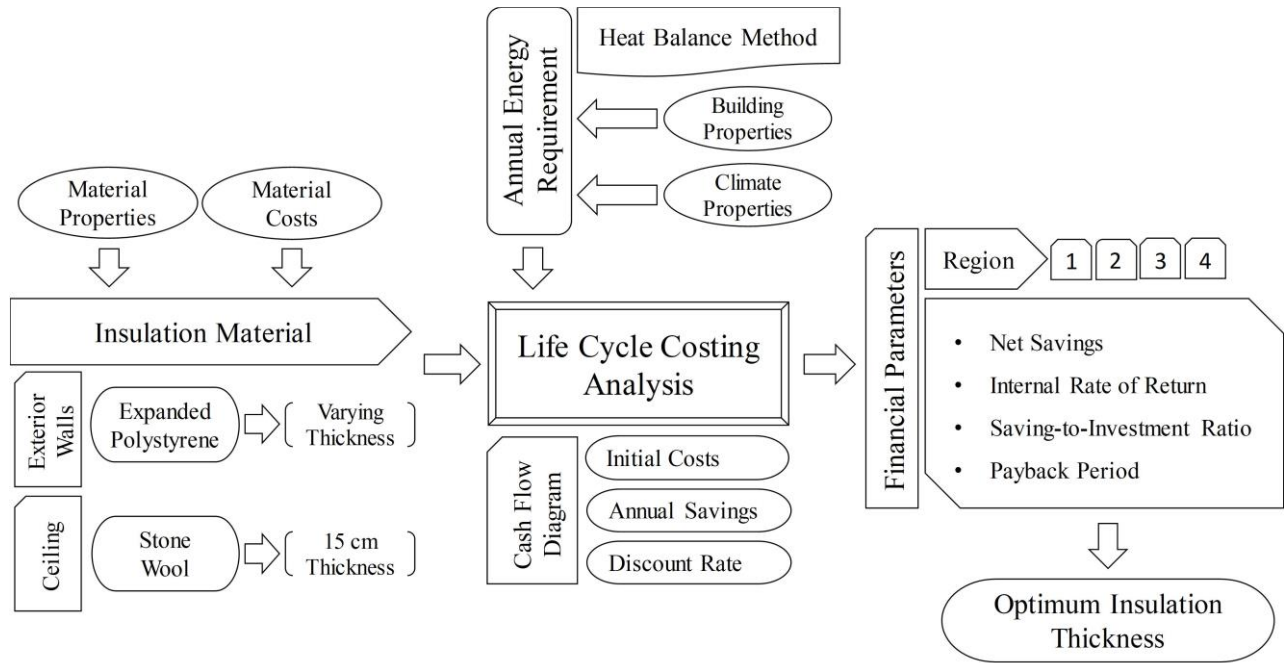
Annual Energy Requirement

Heat Balance Method

Building Properties

Climate Properties

Material Properties

Material Costs

Insulation Material

Exterior Walls

Expanded Polystyrene

Varying Thickness

Ceiling

Stone Wool

15 cm Thickness

Life Cycle Costing Analysis

Cash Flow Diagram

Initial Costs

Annual Savings

Discount Rate

Financial Parameters

Region

1

2

3

4

• Net Savings
• Internal Rate of Return
• Saving-to-Investment Ratio
• Payback Period

Optimum Insulation Thickness